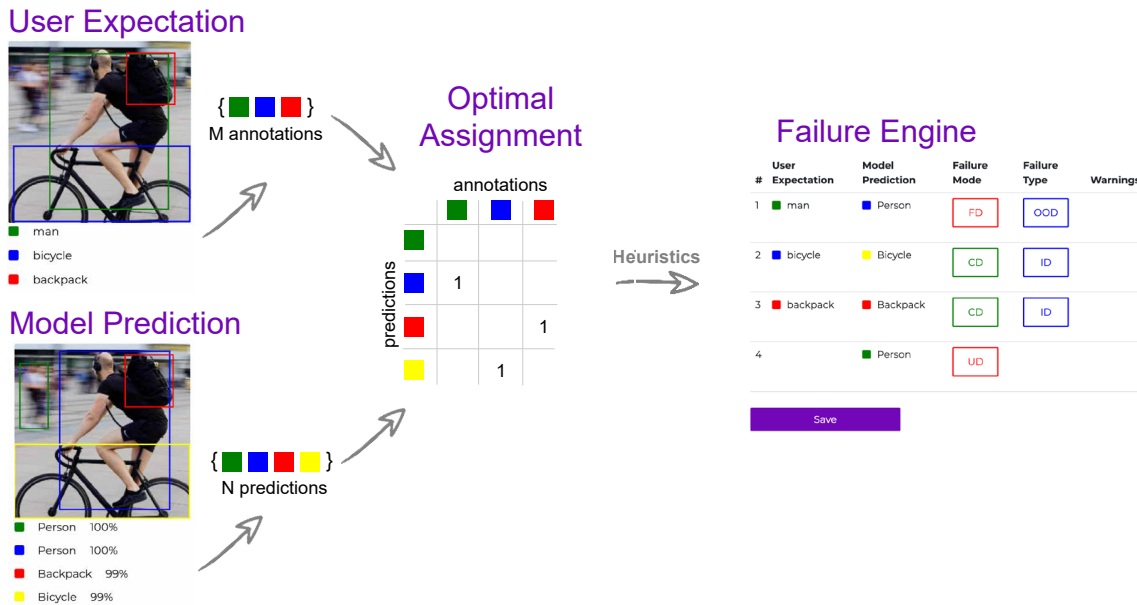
User Expectation

man
bicycle
backpack

{ }
M annotations

Model Prediction

Person 100%
Person 100%
Backpack 99%
Bicycle 99%

{ }
N predictions

Optimal Assignment

annotations

predictions

| | | | |
|---|---|---|---|
| | | | |
| | 1 | | |
| | | | 1 |
| | | 1 | |

Heuristics

Failure Engine

| # | User Expectation | Model Prediction | Failure Mode | Failure Type | Warnings |
|---|---|---|---|---|---|
| 1 | man | Person | FD | OOD | |
| 2 | bicycle | Bicycle | CD | ID | |
| 3 | backpack | Backpack | CD | ID | |
| 4 | | Person | UD | | |

Save